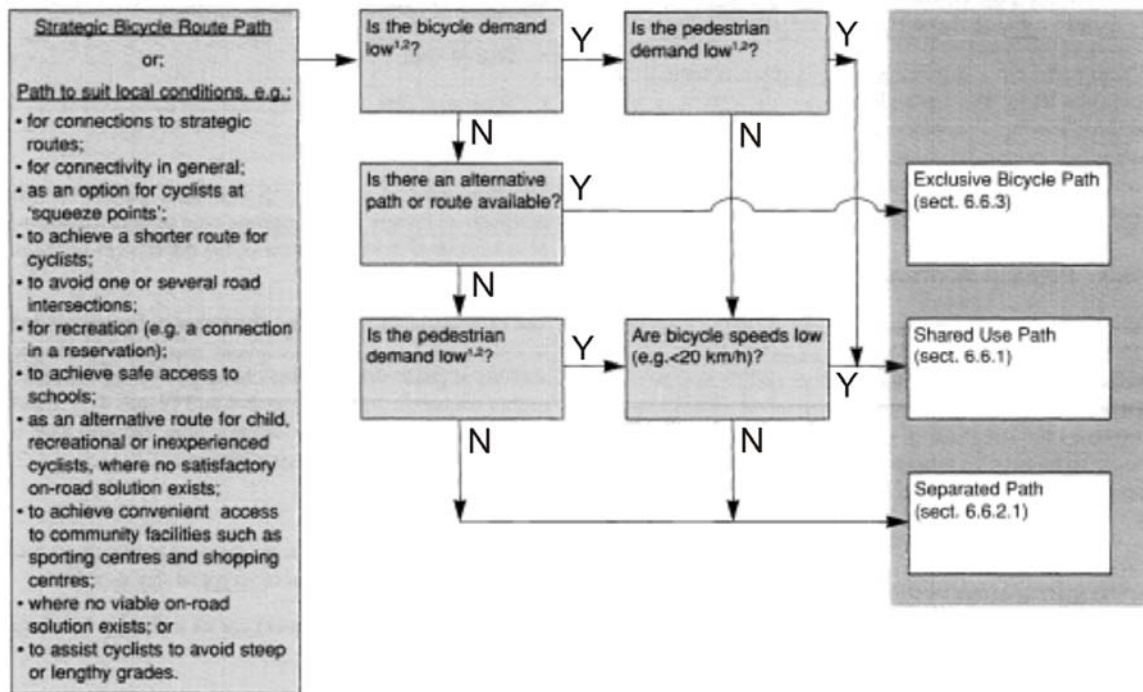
Strategic Bicycle Route Path

or;

Path to suit local conditions, e.g.:

• for connections to strategic routes;
• for connectivity in general;
• as an option for cyclists at 'squeeze points';
• to achieve a shorter route for cyclists;
• to avoid one or several road intersections;
• for recreation (e.g. a connection in a reservation);
• to achieve safe access to schools;
• as an alternative route for child, recreational or inexperienced cyclists, where no satisfactory on-road solution exists;
• to achieve convenient access to community facilities such as sporting centres and shopping centres;
• where no viable on-road solution exists; or
• to assist cyclists to avoid steep or lengthy grades.

Is the bicycle demand low$^{1,2}$?

Y

Is the pedestrian demand low$^{1,2}$?

Y

N

N

Is there an alternative path or route available?

Y

Exclusive Bicycle Path (sect. 6.6.3)

N

Is the pedestrian demand low$^{1,2}$?

Y

Are bicycle speeds low (e.g.<20 km/h)?

Y

Shared Use Path (sect. 6.6.1)

N

N

Separated Path (sect. 6.6.2.1)